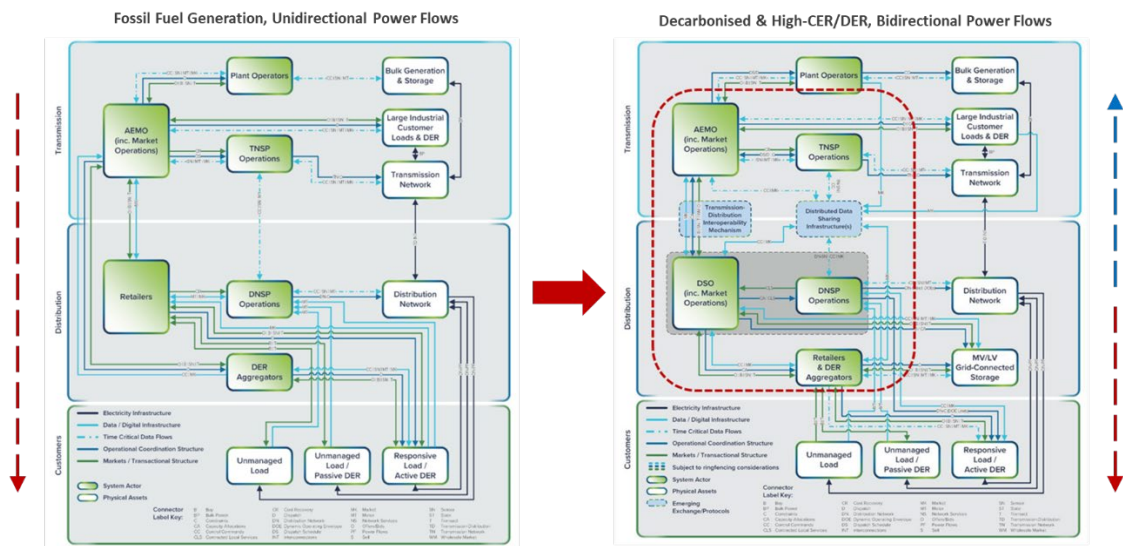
Fossil Fuel Generation, Unidirectional Power Flows

Transmission

Plant Operators

Bulk Generation & Storage

AEMO (inc. Market Operations)

Large Industrial Customer Loads & DER

TNSP Operations

Transmission Network

Distribution

Retailers

DNSP Operations

Distribution Network

DER Aggregators

Customers

Electricity Infrastructure
Data / Digital Infrastructure
Time Critical Data Flows
Operational Coordination Structure
Markets / Transactional Structure

System Actor
Physical Assets

Unmanaged Load

Unmanaged Load / Passive DER

Responsive Load / Active DER

Connector Label Key:

Decarbonised & High-CER/DER, Bidirectional Power Flows

Transmission

Plant Operators

Bulk Generation & Storage

AEMO (inc. Market Operations)

Large Industrial Customer Loads & DER

TNSP Operations

Transmission Network

Transmission-Distribution Interoperability Mechanism

Distributed Data Sharing Infrastructure(s)

Distribution

DSO (inc. Market Operations)

DNSP Operations

Distribution Network

Retailers & DER Aggregators

MV/LV Grid-Connected Storage

Customers

Electricity Infrastructure
Data / Digital Infrastructure
Time Critical Data Flows
Operational Coordination Structure
Markets / Transactional Structure
Subject to ringfencing considerations

System Actor
Physical Assets
Emerging Exchange/Protocols

Unmanaged Load

Unmanaged Load / Passive DER

Responsive Load / Active DER

Connector Label Key: